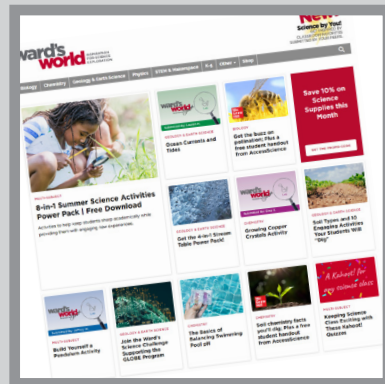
ward's world

New Science by You!

Biology | Chemistry | Geology & Earth Science | Physics | STEM & Makerspace | K-5 | Other | Shop

8-in-1 Summer Science Activities Power Pack | Free Download

Ocean Currents and Tides

Get the Buzz on Pollination: Plus a free student handout from AccessScience

Save 10% on Science Supplies this Month

Get the 4-in-1 Stream Table Power Pack!

Growing Copper Crystals Activity

Soil Types and 10 Engaging Activities Your Students Will "Dig"

Build Yourself a Pendulum Activity

Join the Ward's Science Challenge Supporting the GLOBE Program

The Basics of Balancing Swimming Pool pH

Soil chemistry facts you'll dig: Plus a free student handout from AccessScience

Keeping Science Class Exciting with These Kahoot! Quizzes

Kahoot!